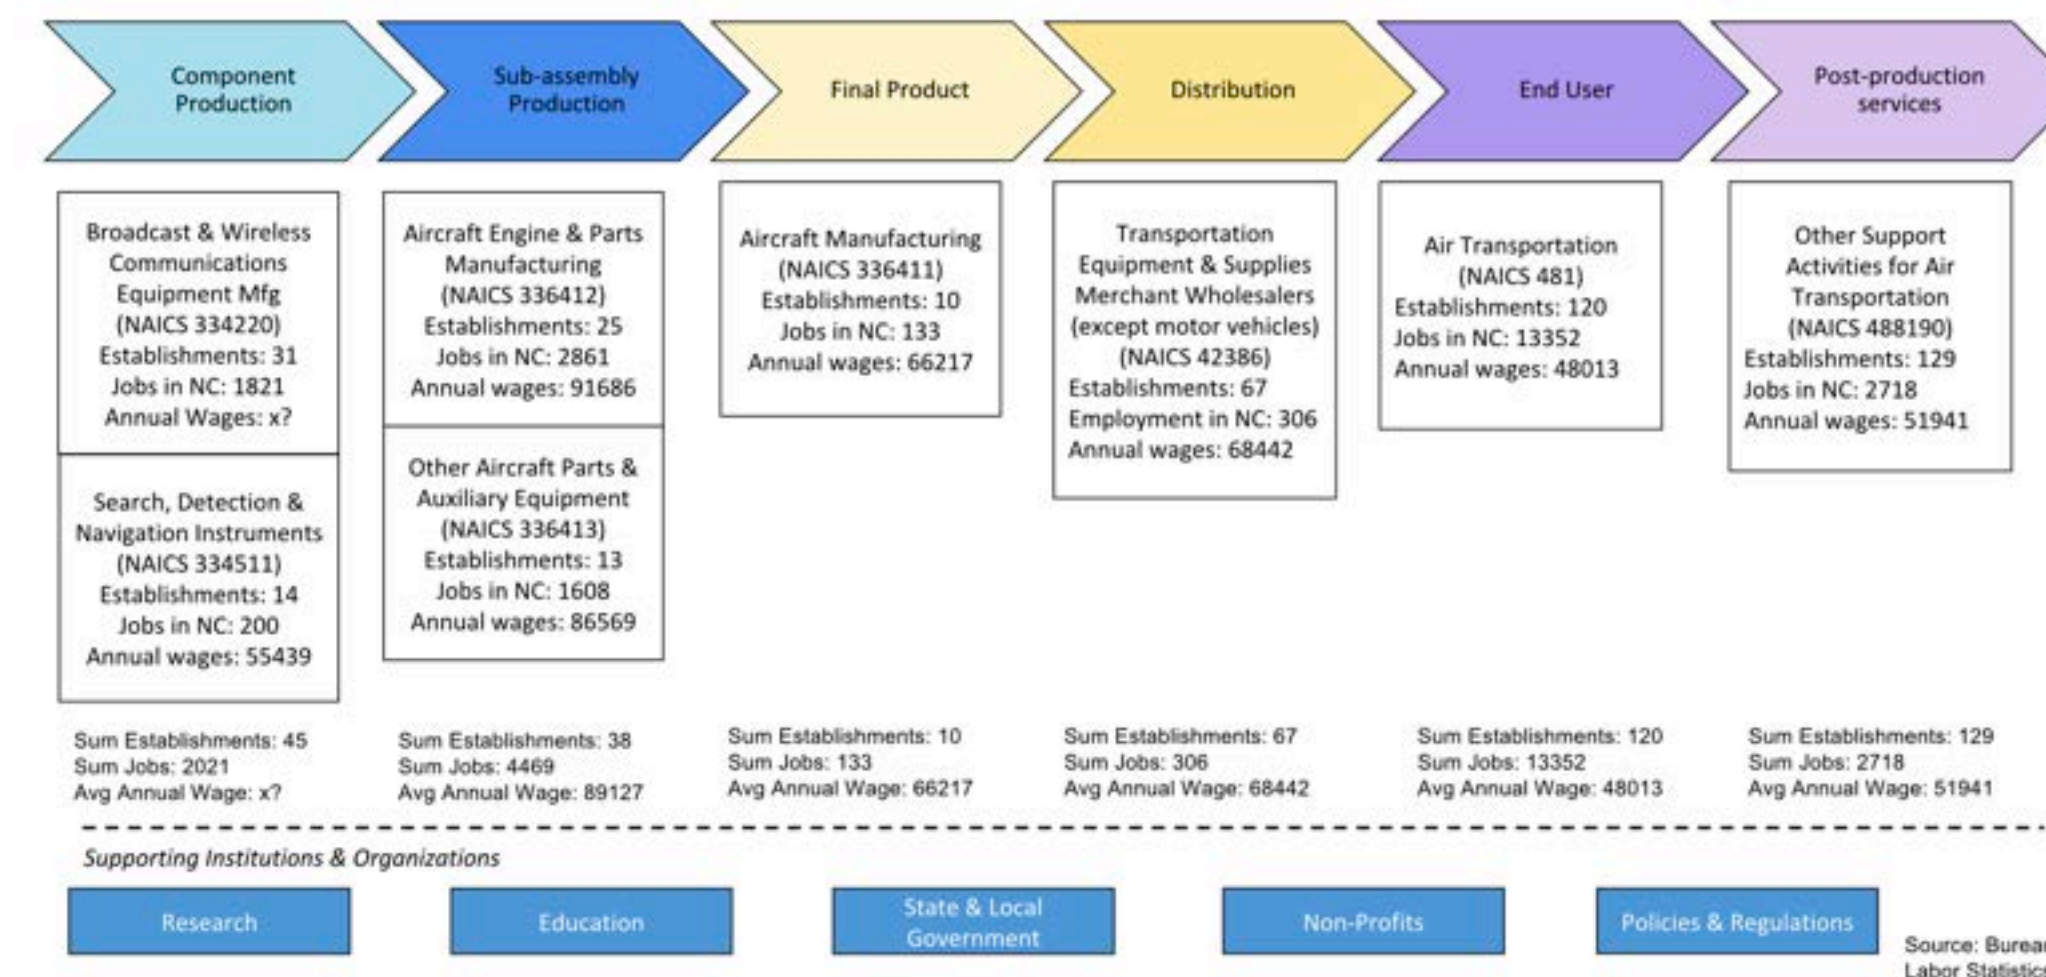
Component Production

Sub-assembly Production

Final Product

Distribution

End User

Post-production services

Broadcast & Wireless Communications Equipment Mfg (NAICS 334220) Establishments: 31 Jobs in NC: 1821 Annual Wages: x?

Search, Detection & Navigation Instruments (NAICS 334511) Establishments: 14 Jobs in NC: 200 Annual wages: 55439

Aircraft Engine & Parts Manufacturing (NAICS 336412) Establishments: 25 Jobs in NC: 2861 Annual wages: 91686

Other Aircraft Parts & Auxiliary Equipment (NAICS 336413) Establishments: 13 Jobs in NC: 1608 Annual wages: 86569

Aircraft Manufacturing (NAICS 336411) Establishments: 10 Jobs in NC: 133 Annual wages: 66217

Transportation Equipment & Supplies Merchant Wholesalers (except motor vehicles) (NAICS 42386) Establishments: 67 Employment in NC: 306 Annual wages: 68442

Air Transportation (NAICS 481) Establishments: 120 Jobs in NC: 13352 Annual wages: 48013

Other Support Activities for Air Transportation (NAICS 488190) Establishments: 129 Jobs in NC: 2718 Annual wages: 51941

Sum Establishments: 45
Sum Jobs: 2021
Avg Annual Wage: x?

Sum Establishments: 38
Sum Jobs: 4469
Avg Annual Wage: 89127

Sum Establishments: 10
Sum Jobs: 133
Avg Annual Wage: 66217

Sum Establishments: 67
Sum Jobs: 306
Avg Annual Wage: 68442

Sum Establishments: 120
Sum Jobs: 13352
Avg Annual Wage: 48013

Sum Establishments: 129
Sum Jobs: 2718
Avg Annual Wage: 51941

Supporting Institutions & Organizations

Research

Education

State & Local Government

Non-Profits

Policies & Regulations

Source: Burea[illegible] Labor Statistic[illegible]